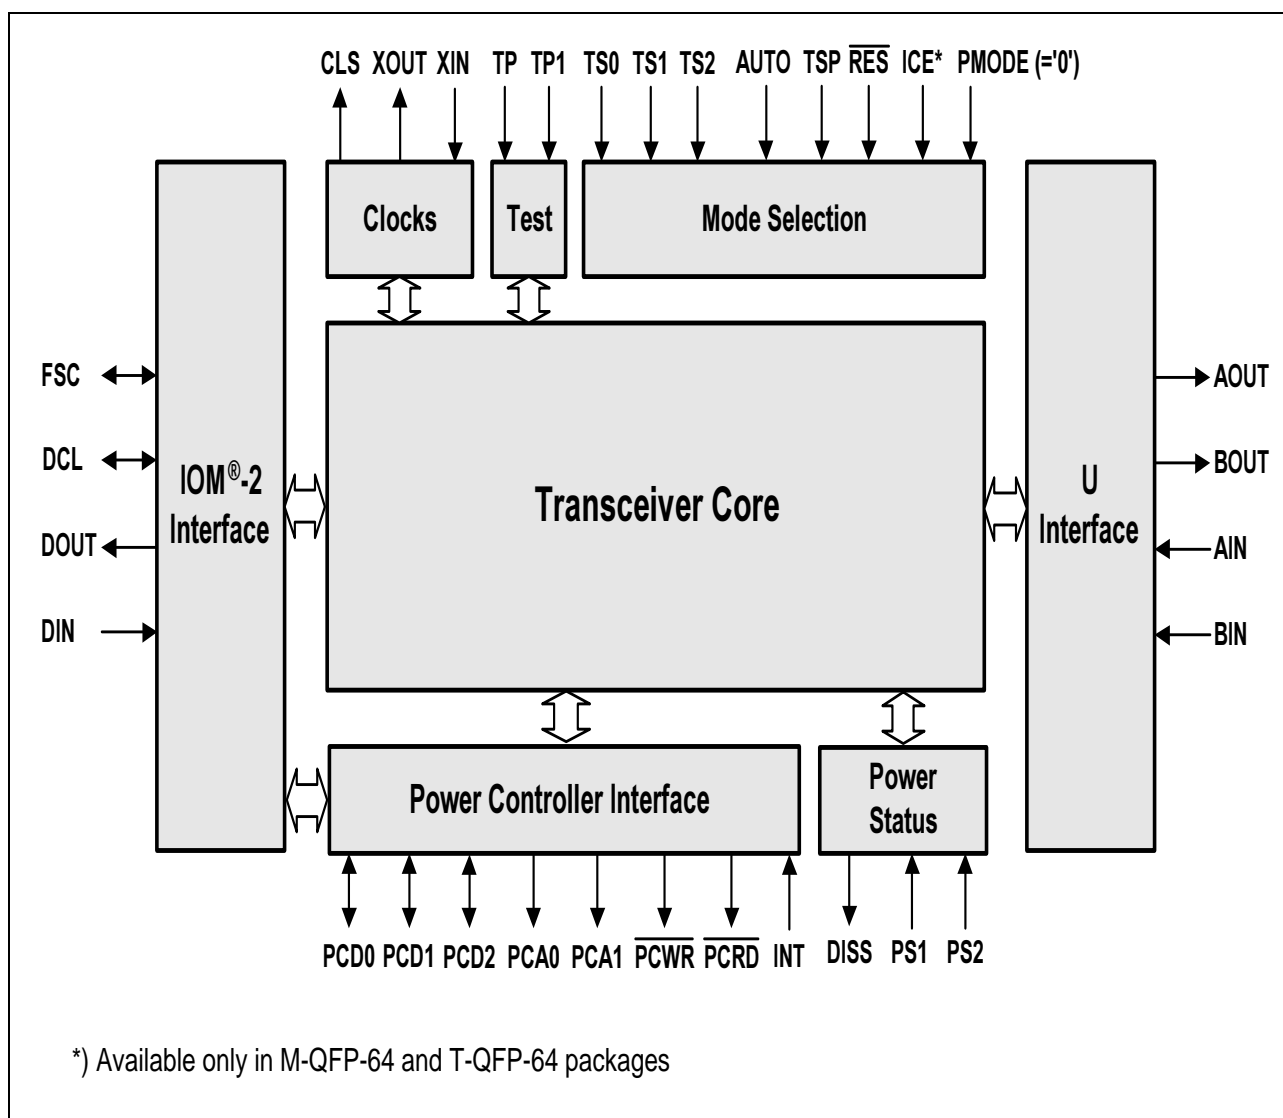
CLS XOUT XIN TP TP1 TS0 TS1 TS2 AUTO TSP $\overline{RES}$ ICE* PMODE (='0')

Clocks

Test

Mode Selection

FSC

DCL

DOUT

DIN

IOM®-2 Interface

Transceiver Core

U Interface

AOUT

BOUT

AIN

BIN

Power Controller Interface

Power Status

PCD0 PCD1 PCD2 PCA0 PCA1 $\overline{PCWR}$ $\overline{PCRD}$ INT DISS PS1 PS2

*) Available only in M-QFP-64 and T-QFP-64 packages